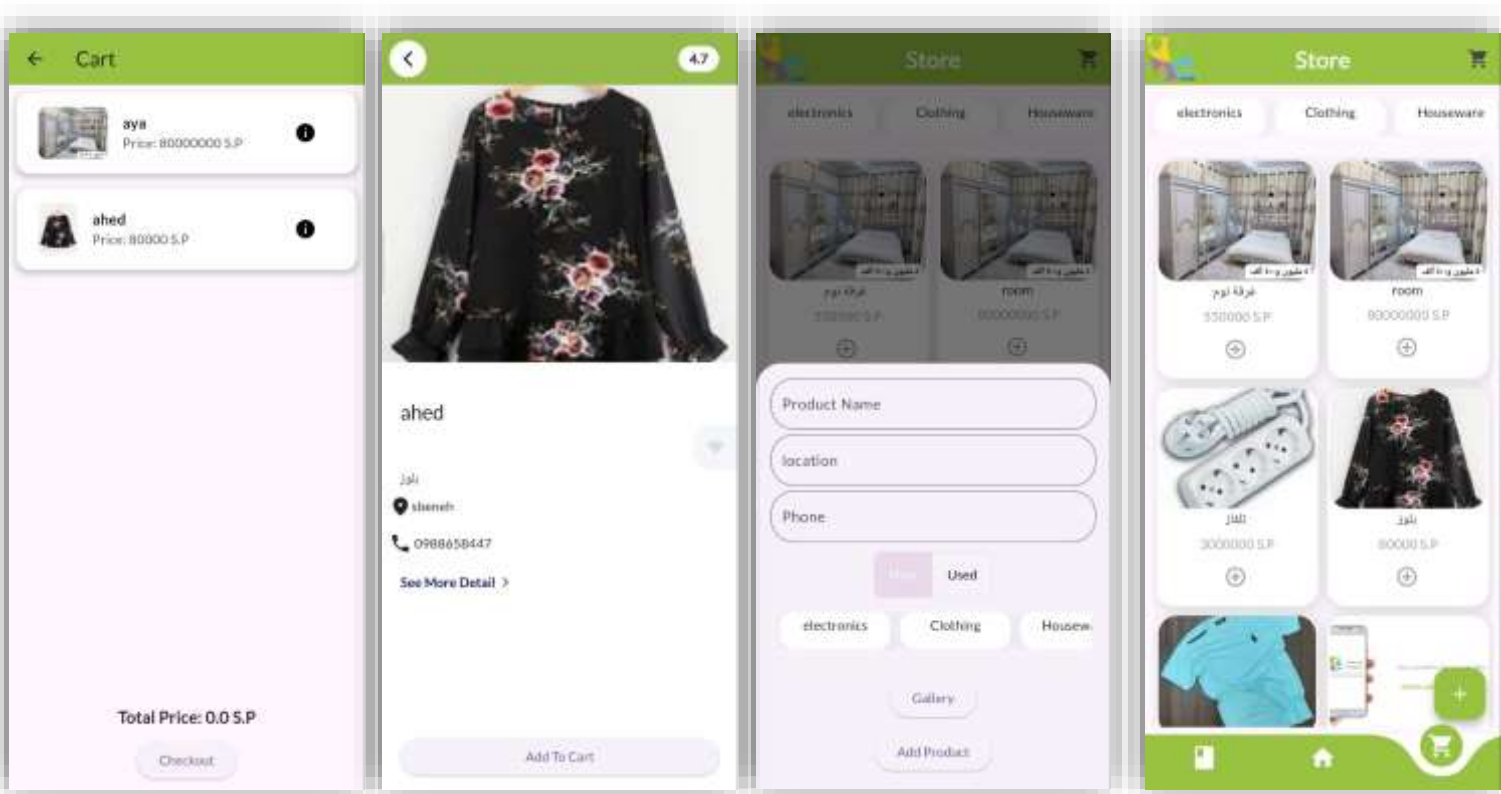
Cart

aya
Price: 80000000 S.P

ahed
Price: 80000 S.P

Total Price: 0.0 S.P

Checkout

4.7

ahed

بلوز

shemeh

0988658447

See More Detail >

Add To Cart

Store

electronics Clothing Houseware

غرفة نوم
550000 S.P

room
80000000 S.P

Product Name

location

Phone

New Used

electronics Clothing Housew

Gallery

Add Product

Store

electronics Clothing Houseware

غرفة نوم
550000 S.P

room
80000000 S.P

نقال
3000000 S.P

بلوز
80000 S.P